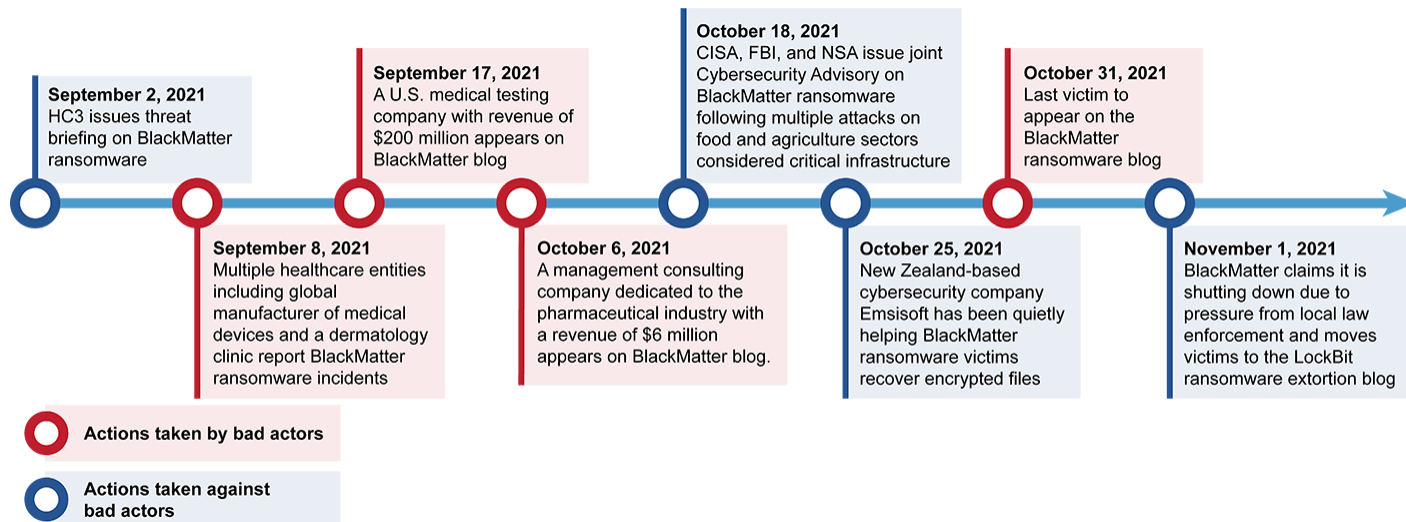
**September 2, 2021**
HC3 issues threat briefing on BlackMatter ransomware

**September 8, 2021**
Multiple healthcare entities including global manufacturer of medical devices and a dermatology clinic report BlackMatter ransomware incidents

**September 17, 2021**
A U.S. medical testing company with revenue of $200 million appears on BlackMatter blog

**October 6, 2021**
A management consulting company dedicated to the pharmaceutical industry with a revenue of $6 million appears on BlackMatter blog.

**October 18, 2021**
CISA, FBI, and NSA issue joint Cybersecurity Advisory on BlackMatter ransomware following multiple attacks on food and agriculture sectors considered critical infrastructure

**October 25, 2021**
New Zealand-based cybersecurity company Emsisoft has been quietly helping BlackMatter ransomware victims recover encrypted files

**October 31, 2021**
Last victim to appear on the BlackMatter ransomware blog

**November 1, 2021**
BlackMatter claims it is shutting down due to pressure from local law enforcement and moves victims to the LockBit ransomware extortion blog

**Actions taken by bad actors**

**Actions taken against bad actors**